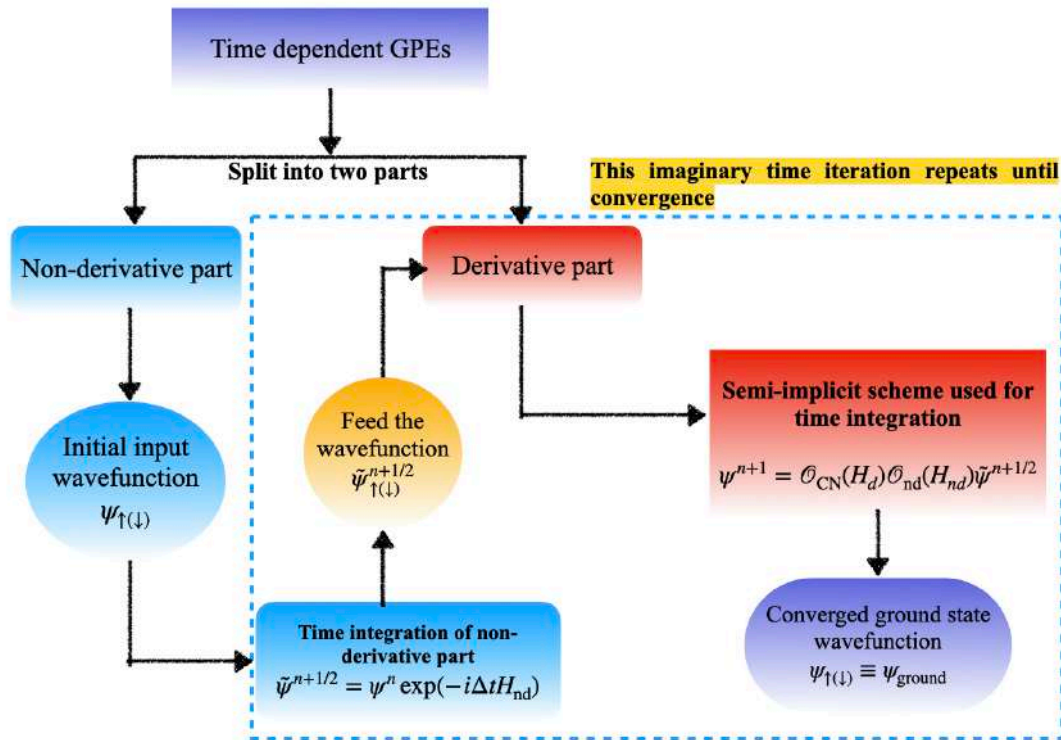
Time dependent GPEs

Split into two parts

This imaginary time iteration repeats until convergence

Non-derivative part

Derivative part

Initial input wavefunction
$\psi_{\uparrow(\downarrow)}$

Feed the wavefunction
$\tilde{\psi}^{n+1/2}_{\uparrow(\downarrow)}$

Semi-implicit scheme used for time integration
$\psi^{n+1} = \mathscr{O}_{\text{CN}}(H_d)\mathscr{O}_{\text{nd}}(H_{nd})\tilde{\psi}^{n+1/2}$

Time integration of non-derivative part
$\tilde{\psi}^{n+1/2} = \psi^{n}\exp(-i\Delta t H_{\text{nd}})$

Converged ground state wavefunction
$\psi_{\uparrow(\downarrow)} \equiv \psi_{\text{ground}}$